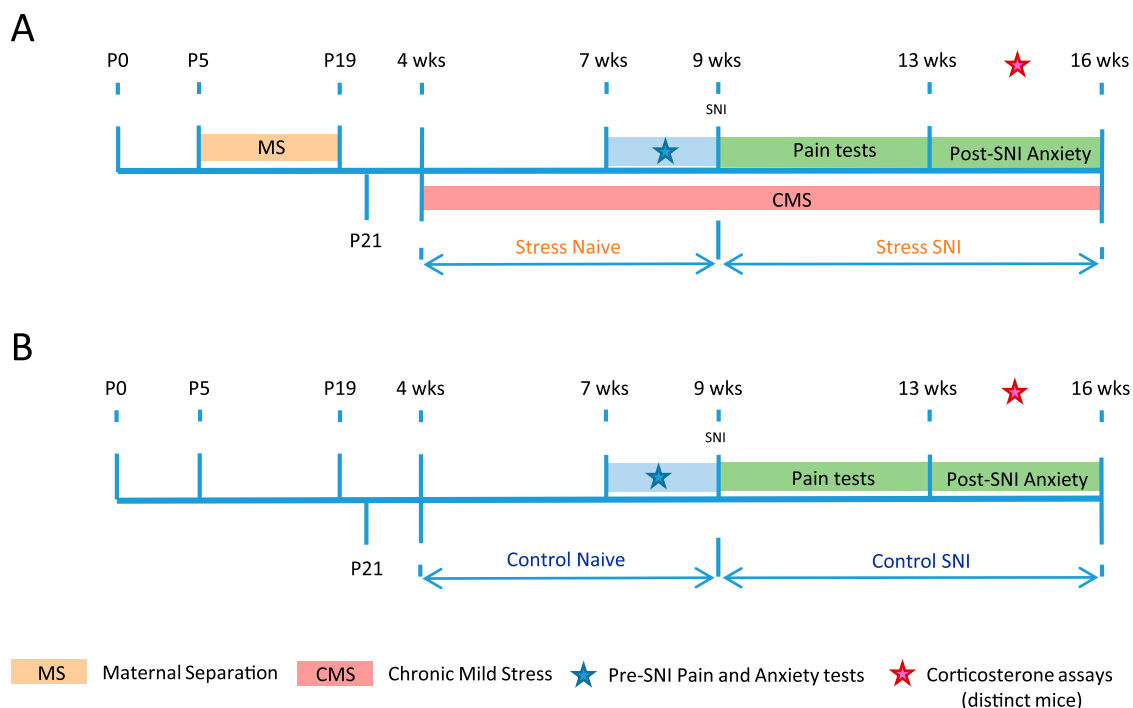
A

P0 P5 P19 4 wks 7 wks 9 wks 13 wks 16 wks

SNI

MS

Pain tests

Post-SNI Anxiety

P21

CMS

Stress Naive

Stress SNI

B

P0 P5 P19 4 wks 7 wks 9 wks 13 wks 16 wks

SNI

Pain tests

Post-SNI Anxiety

P21

Control Naive

Control SNI

MS Maternal Separation

CMS Chronic Mild Stress

Pre-SNI Pain and Anxiety tests

Corticosterone assays (distinct mice)